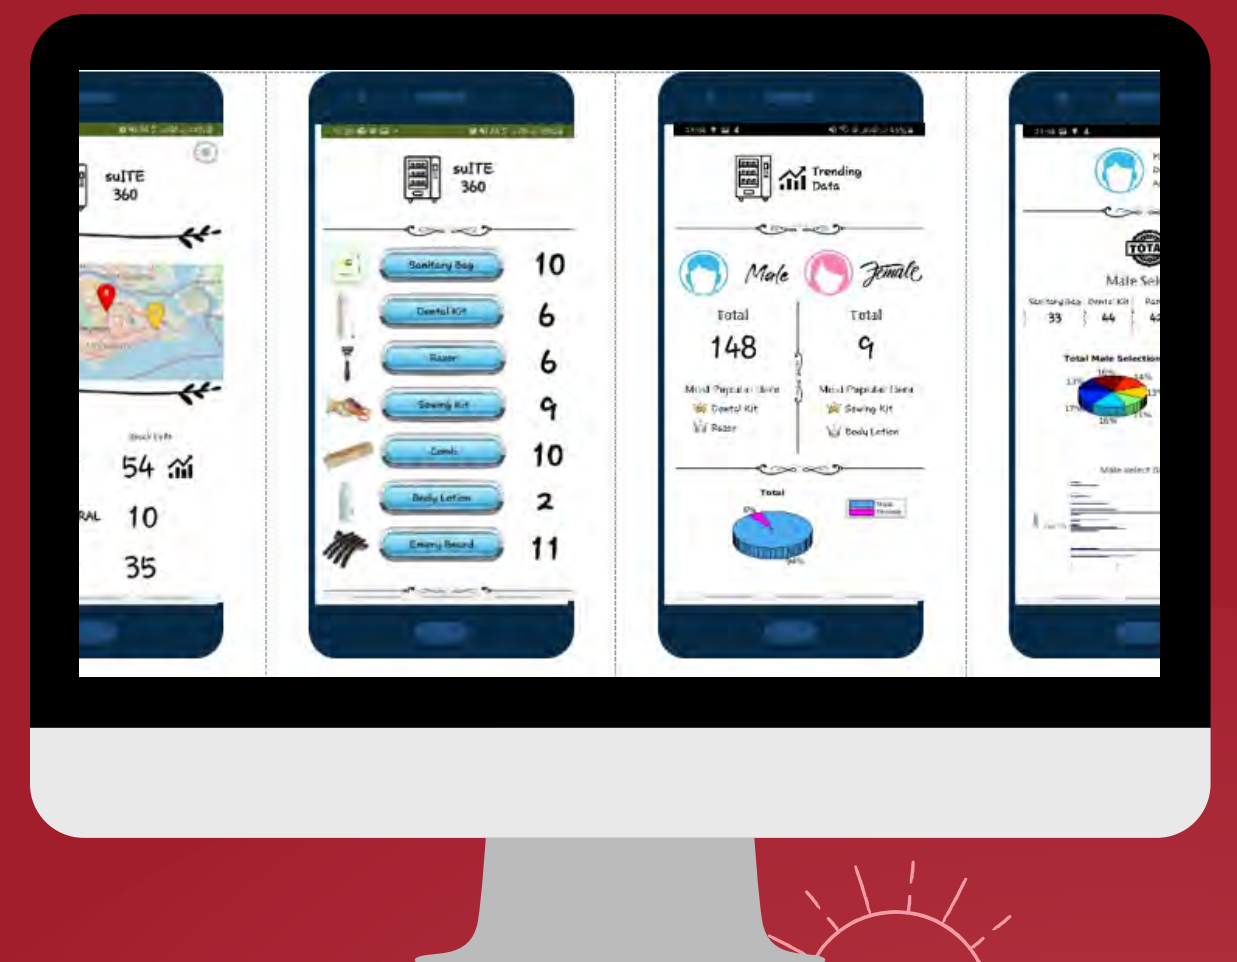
suITE
360

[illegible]
54
RAL 10
35

suITE
360

Sanitary Bag 10
Dental Kit 6
Razor 6
Sewing Kit 9
Comb 10
Body Lotion 2
Emery Board 11

Trending Data

Male Female
Total 148
Total 9
Most Popular Item
Dental Kit
Razor
Most Popular Item
Sewing Kit
Body Lotion

Total
6%
94%

TOTA
Male Sel
Sanitary Bag 33
Dental Kit 44
42
Total Male Selection
16% 14% 13% 17% 11% 16% 17%
Male select